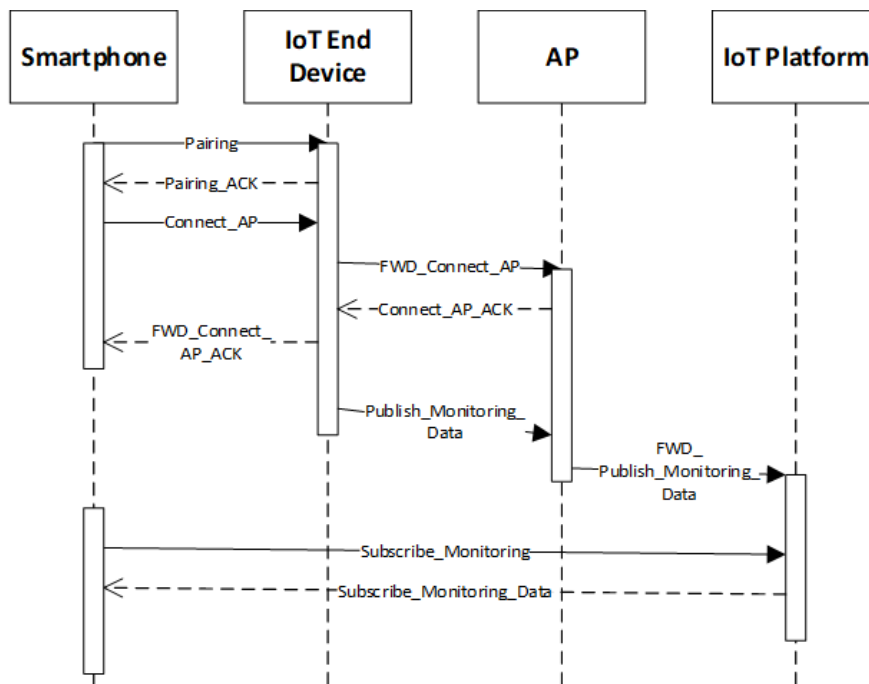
Smartphone

IoT End Device

AP

IoT Platform

Pairing

Pairing_ACK

Connect_AP

FWD_Connect_AP

Connect_AP_ACK

FWD_Connect_AP_ACK

Publish_Monitoring_Data

FWD_Publish_Monitoring_Data

Subscribe_Monitoring

Subscribe_Monitoring_Data